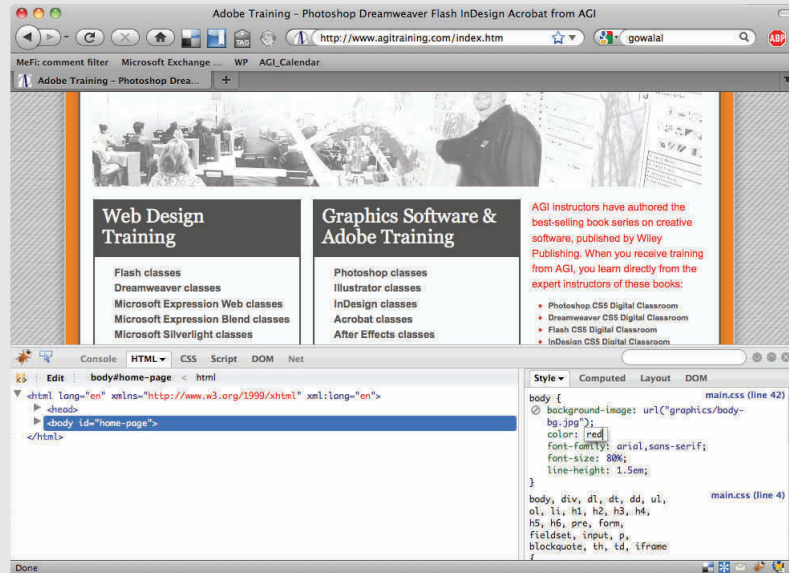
Adobe Training - Photoshop Dreamweaver Flash InDesign Acrobat from AGI

http://www.agitraining.com/index.htm

gowalal

ABP

MeFi: comment filter   Microsoft Exchange ...   WP   AGI_Calendar

Adobe Training - Photoshop Drea...   +

Web Design Training

Flash classes
Dreamweaver classes
Microsoft Expression Web classes
Microsoft Expression Blend classes
Microsoft Silverlight classes

Graphics Software & Adobe Training

Photoshop classes
Illustrator classes
InDesign classes
Acrobat classes
After Effects classes

AGI instructors have authored the best-selling book series on creative software, published by Wiley Publishing. When you receive training from AGI, you learn directly from the expert instructors of these books:

• Photoshop CS5 Digital Classroom
• Dreamweaver CS5 Digital Classroom
• Flash CS5 Digital Classroom
• InDesign CS5 Digital Classroom

Console   HTML ▾   CSS   Script   DOM   Net

Edit   body#home-page < html

<html lang="en" xmlns="http://www.w3.org/1999/xhtml" xml:lang="en">
<head>
<body id="home-page">
</html>

Style ▾   Computed   Layout   DOM

body {   main.css (line 42)
background-image: url("graphics/body-bg.jpg");
color: red;
font-family: arial,sans-serif;
font-size: 80%;
line-height: 1.5em;
}

body, div, dl, dt, dd, ul, ol, li, h1, h2, h3, h4, h5, h6, pre, form, fieldset, input, p, blockquote, th, td, iframe   main.css (line 4)
{

Done